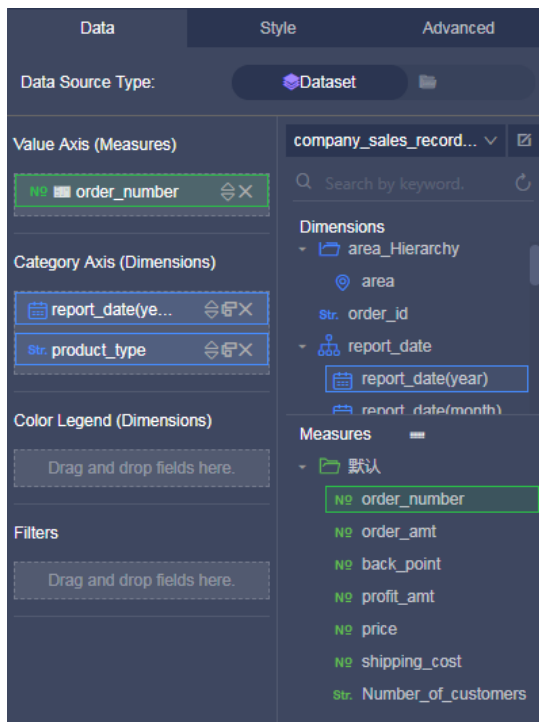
Data Style Advanced

Data Source Type: Dataset

Value Axis (Measures)

№ order_number

Category Axis (Dimensions)

report_date(ye...

Str. product_type

Color Legend (Dimensions)

Drag and drop fields here.

Filters

Drag and drop fields here.

company_sales_record...

Search by keyword.

Dimensions

area_Hierarchy

area

Str. order_id

report_date

report_date(year)

report_date(month)

Measures

默认

№ order_number

№ order_amt

№ back_point

№ profit_amt

№ price

№ shipping_cost

Str. Number_of_customers